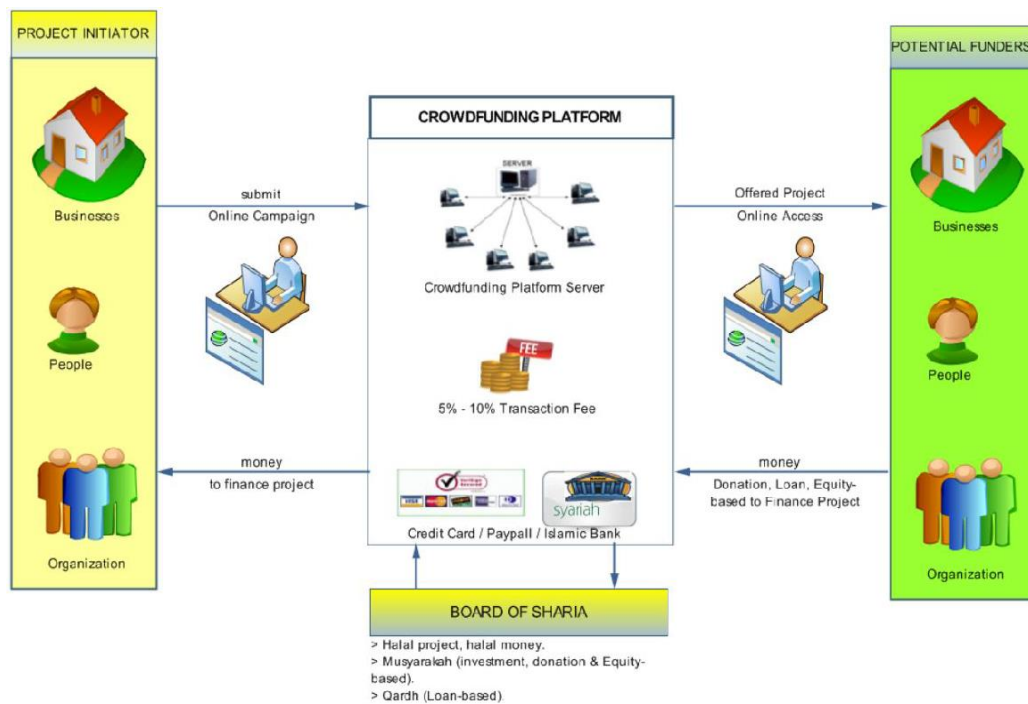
PROJECT INITIATOR

Businesses

People

Organization

submit
Online Campaign

money
to finance project

CROWDFUNDING PLATFORM

SERVER

Crowdfunding Platform Server

FEE

5% - 10% Transaction Fee

syariah

Credit Card / Paypall / Islamic Bank

Offered Project
Online Access

money
Donation, Loan, Equity-based to Finance Project

POTENTIAL FUNDERS

Businesses

People

Organization

BOARD OF SHARIA

> Halal project, halal money.
> Musyarakah (investment, donation & Equity-based).
> Qardh (Loan-based)